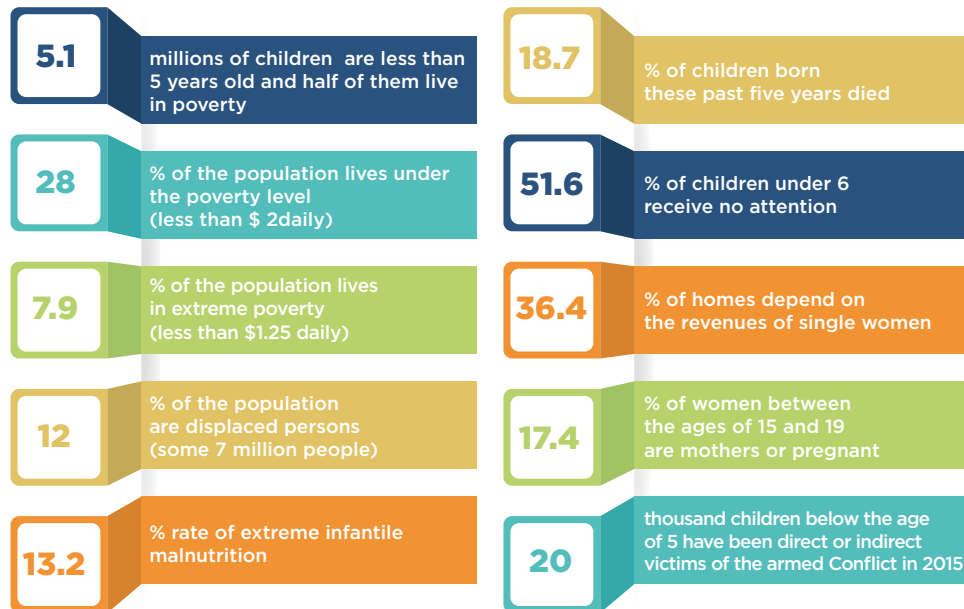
5.1

millions of children are less than 5 years old and half of them live in poverty

28

% of the population lives under the poverty level (less than $ 2daily)

7.9

% of the population lives in extreme poverty (less than $1.25 daily)

12

% of the population are displaced persons (some 7 million people)

13.2

% rate of extreme infantile malnutrition

18.7

% of children born these past five years died

51.6

% of children under 6 receive no attention

36.4

% of homes depend on the revenues of single women

17.4

% of women between the ages of 15 and 19 are mothers or pregnant

20

thousand children below the age of 5 have been direct or indirect victims of the armed Conflict in 2015